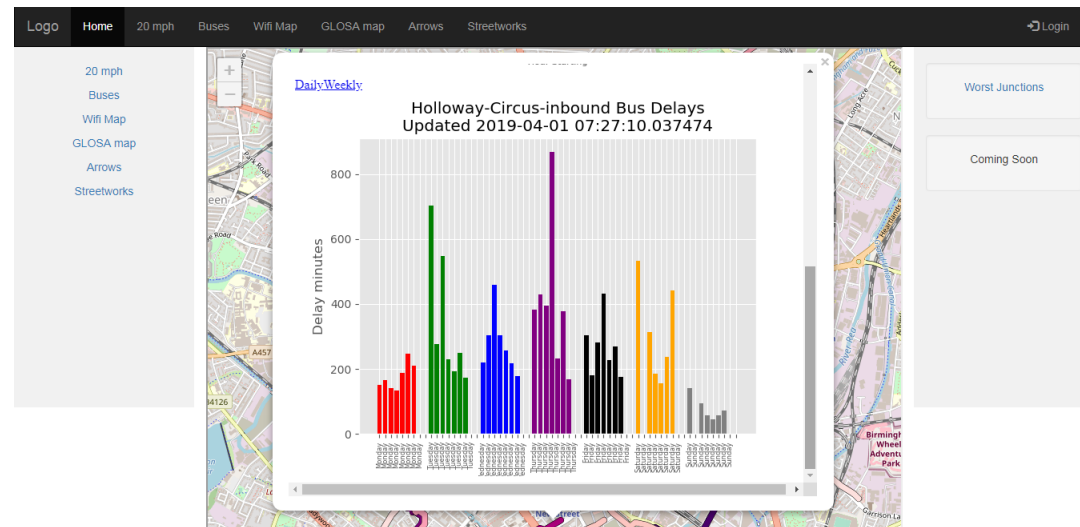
Logo Home 20 mph Buses Wifi Map GLOSA map Arrows Streetworks Login

20 mph
Buses
Wifi Map
GLOSA map
Arrows
Streetworks

Worst Junctions

Coming Soon

DailyWeekly

Holloway-Circus-inbound Bus Delays
Updated 2019-04-01 07:27:10.037474

Delay minutes

800
600
400
200
0

Monday Monday Monday Monday Monday Monday Monday
Tuesday Tuesday Tuesday Tuesday Tuesday Tuesday Tuesday
Wednesday Wednesday Wednesday Wednesday Wednesday Wednesday Wednesday
Thursday Thursday Thursday Thursday Thursday Thursday Thursday
Friday Friday Friday Friday Friday Friday Friday
Saturday Saturday Saturday Saturday Saturday Saturday Saturday
Sunday Sunday Sunday Sunday Sunday Sunday Sunday

Birmingham Wheels Adventure Park
A457
A4126